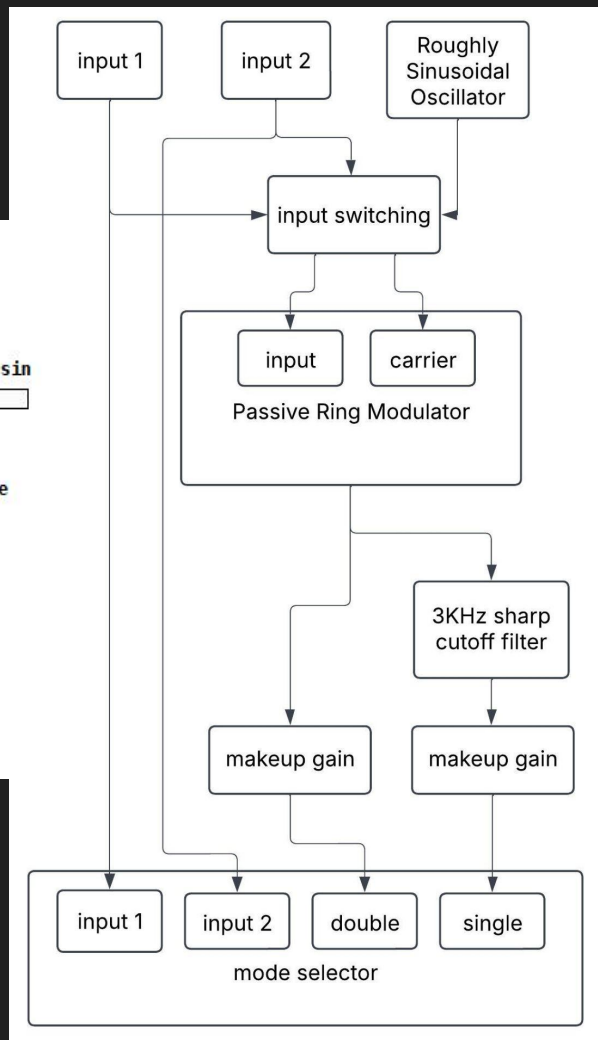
input 1

input 2

Roughly Sinusoidal Oscillator

input switching

sin

e

input

carrier

Passive Ring Modulator

3KHz sharp cutoff filter

makeup gain

makeup gain

input 1

input 2

double

single

mode selector